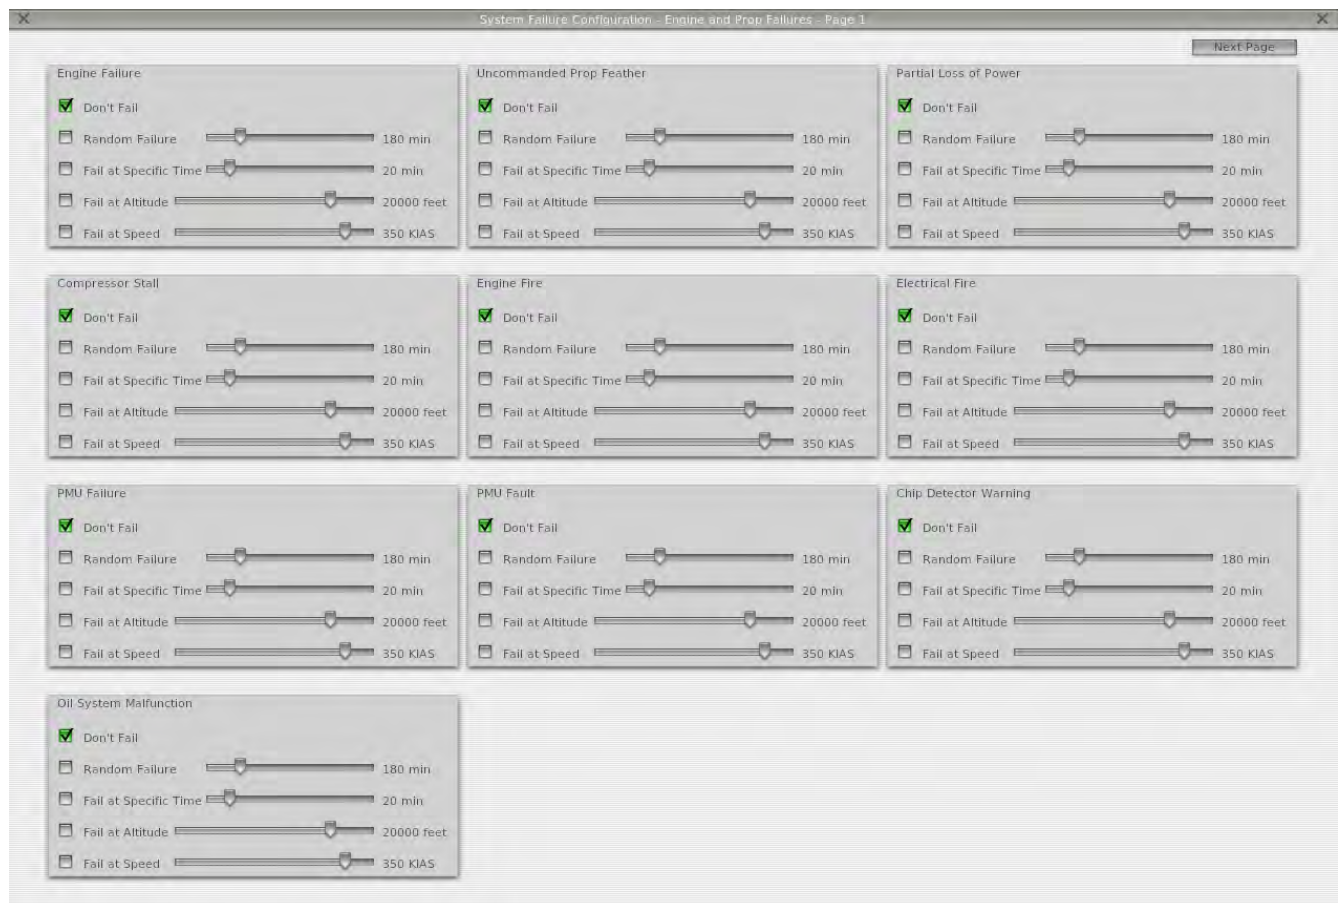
System Failure Configuration - Engine and Prop Failures - Page 1

Next Page

Engine Failure
Don't Fail
Random Failure 180 min
Fail at Specific Time 20 min
Fail at Altitude 20000 feet
Fail at Speed 350 KIAS

Uncommanded Prop Feather
Don't Fail
Random Failure 180 min
Fail at Specific Time 20 min
Fail at Altitude 20000 feet
Fail at Speed 350 KIAS

Partial Loss of Power
Don't Fail
Random Failure 180 min
Fail at Specific Time 20 min
Fail at Altitude 20000 feet
Fail at Speed 350 KIAS

Compressor Stall
Don't Fail
Random Failure 180 min
Fail at Specific Time 20 min
Fail at Altitude 20000 feet
Fail at Speed 350 KIAS

Engine Fire
Don't Fail
Random Failure 180 min
Fail at Specific Time 20 min
Fail at Altitude 20000 feet
Fail at Speed 350 KIAS

Electrical Fire
Don't Fail
Random Failure 180 min
Fail at Specific Time 20 min
Fail at Altitude 20000 feet
Fail at Speed 350 KIAS

PMU Failure
Don't Fail
Random Failure 180 min
Fail at Specific Time 20 min
Fail at Altitude 20000 feet
Fail at Speed 350 KIAS

PMU Fault
Don't Fail
Random Failure 180 min
Fail at Specific Time 20 min
Fail at Altitude 20000 feet
Fail at Speed 350 KIAS

Chip Detector Warning
Don't Fail
Random Failure 180 min
Fail at Specific Time 20 min
Fail at Altitude 20000 feet
Fail at Speed 350 KIAS

Oil System Malfunction
Don't Fail
Random Failure 180 min
Fail at Specific Time 20 min
Fail at Altitude 20000 feet
Fail at Speed 350 KIAS